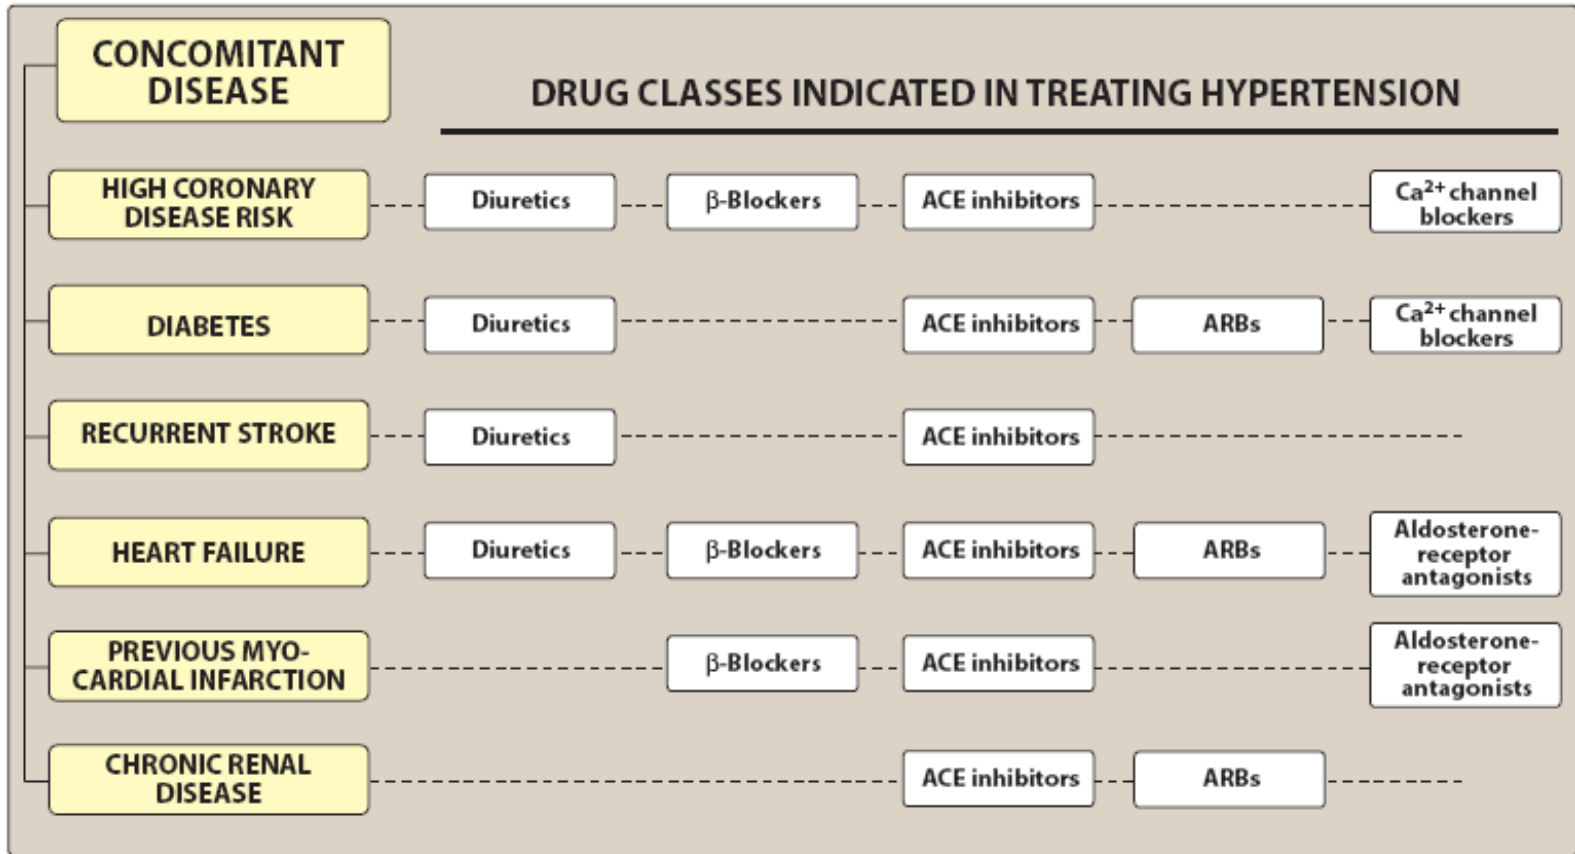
CONCOMITANT DISEASE

DRUG CLASSES INDICATED IN TREATING HYPERTENSION

| CONCOMITANT DISEASE | | | | | |
|---|---|---|---|---|---|
| HIGH CORONARY DISEASE RISK | Diuretics | β-Blockers | ACE inhibitors | | $Ca^{2+}$ channel blockers |
| DIABETES | Diuretics | | ACE inhibitors | ARBs | $Ca^{2+}$ channel blockers |
| RECURRENT STROKE | Diuretics | | ACE inhibitors | | |
| HEART FAILURE | Diuretics | β-Blockers | ACE inhibitors | ARBs | Aldosterone-receptor antagonists |
| PREVIOUS MYOCARDIAL INFARCTION | | β-Blockers | ACE inhibitors | | Aldosterone-receptor antagonists |
| CHRONIC RENAL DISEASE | | | ACE inhibitors | ARBs | |